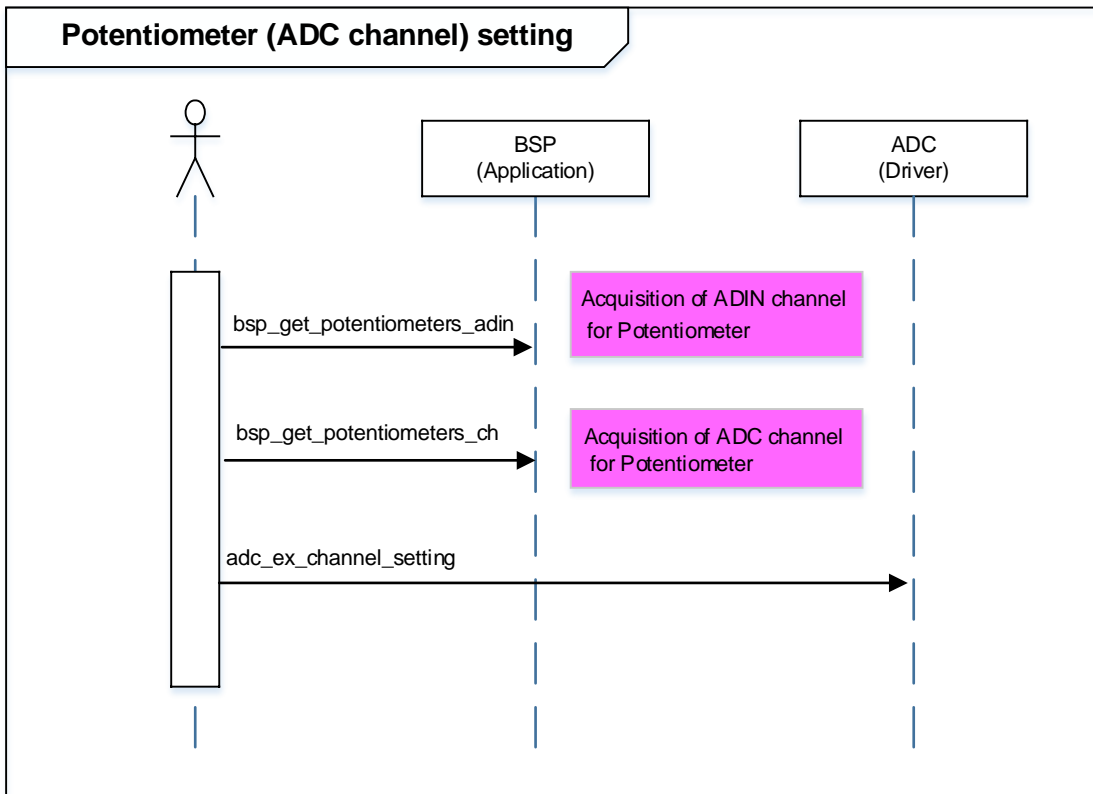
Potentiometer (ADC channel) setting

BSP
(Application)

ADC
(Driver)

bsp_get_potentiometers_adin

Acquisition of ADIN channel for Potentiometer

bsp_get_potentiometers_ch

Acquisition of ADC channel for Potentiometer

adc_ex_channel_setting